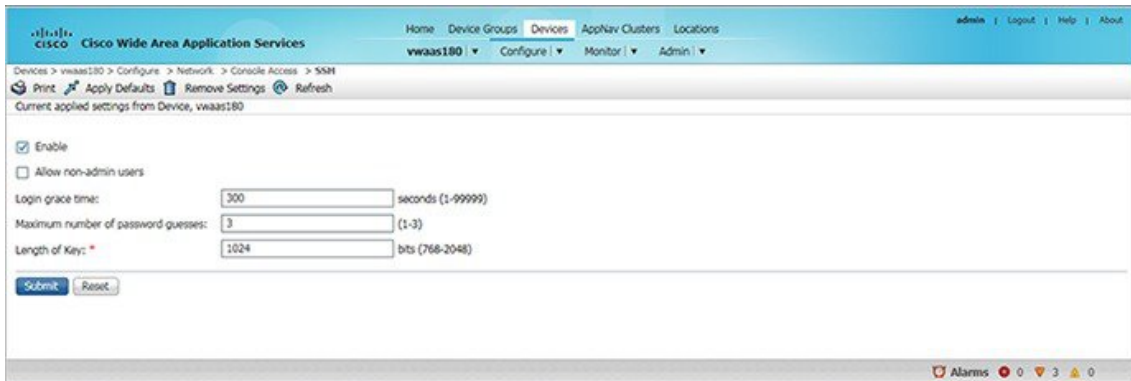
cisco Cisco Wide Area Application Services

Home Device Groups Devices AppNav Clusters Locations

vwaas180 ▾ Configure ▾ Monitor ▾ Admin ▾

admin | Logout | Help | About

Devices > vwaas180 > Configure > Network > Console Access > SSH

Print Apply Defaults Remove Settings Refresh

Current applied settings from Device, vwaas180

Enable

Allow non-admin users

Login grace time: 300 seconds (1-99999)

Maximum number of password guesses: 3 (1-3)

Length of Key: * 1024 bits (768-2048)

Submit Reset

Alarms 0 3 0